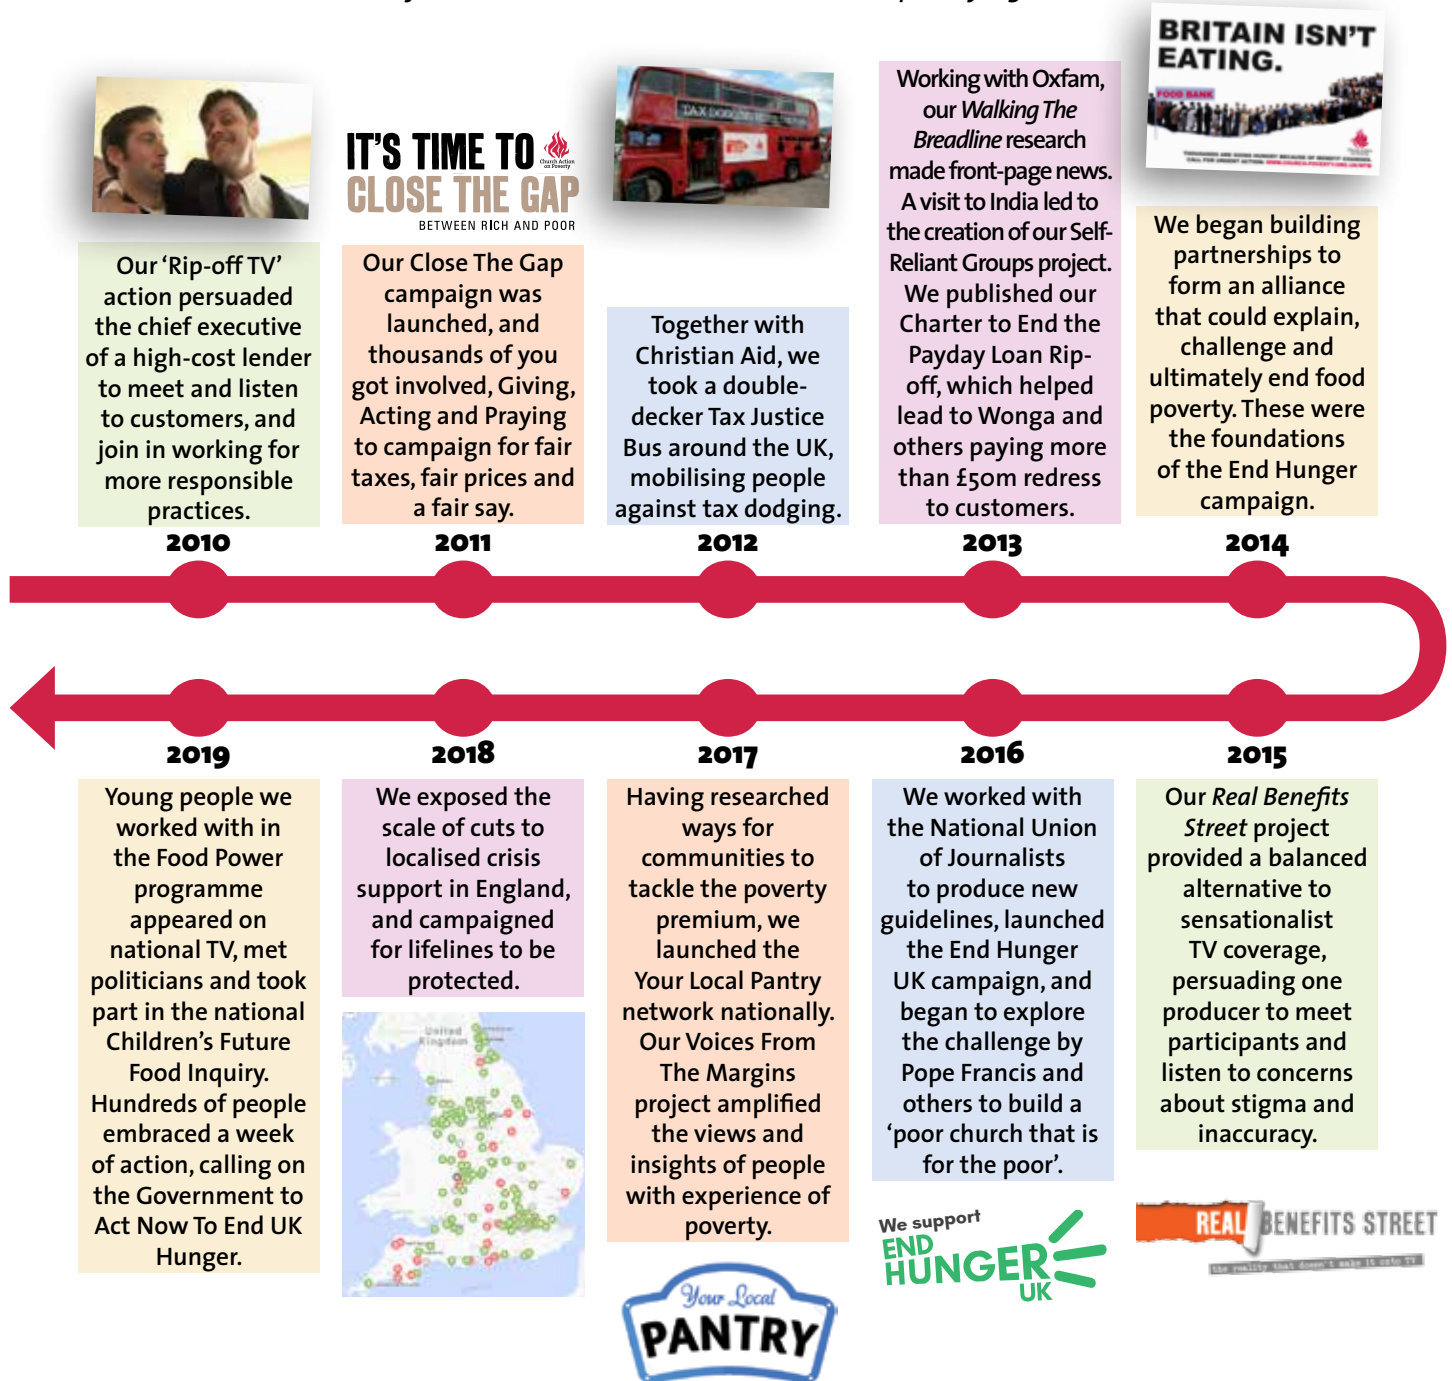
Our 'Rip-off TV' action persuaded the chief executive of a high-cost lender to meet and listen to customers, and join in working for more responsible practices.

2010

IT'S TIME TO CLOSE THE GAP BETWEEN RICH AND POOR

Church Action on Poverty

Our Close The Gap campaign was launched, and thousands of you got involved, Giving, Acting and Praying to campaign for fair taxes, fair prices and a fair say.

2011

TAX DODGING

Together with Christian Aid, we took a double-decker Tax Justice Bus around the UK, mobilising people against tax dodging.

2012

Working with Oxfam, our *Walking The Breadline* research made front-page news. A visit to India led to the creation of our Self-Reliant Groups project. We published our Charter to End the Payday Loan Rip-off, which helped lead to Wonga and others paying more than £50m redress to customers.

2013

BRITAIN ISN'T EATING.

FOOD BANK

We began building partnerships to form an alliance that could explain, challenge and ultimately end food poverty. These were the foundations of the End Hunger campaign.

2014

2019

Young people we worked with in the Food Power programme appeared on national TV, met politicians and took part in the national Children's Future Food Inquiry. Hundreds of people embraced a week of action, calling on the Government to Act Now To End UK Hunger.

2018

We exposed the scale of cuts to localised crisis support in England, and campaigned for lifelines to be protected.

United Kingdom

2017

Having researched ways for communities to tackle the poverty premium, we launched the Your Local Pantry network nationally. Our Voices From The Margins project amplified the views and insights of people with experience of poverty.

Your Local PANTRY

2016

We worked with the National Union of Journalists to produce new guidelines, launched the End Hunger UK campaign, and began to explore the challenge by Pope Francis and others to build a 'poor church that is for the poor'.

We support END HUNGER UK

2015

Our *Real Benefits Street* project provided a balanced alternative to sensationalist TV coverage, persuading one producer to meet participants and listen to concerns about stigma and inaccuracy.

REAL BENEFITS STREET

the reality that doesn't make it onto TV